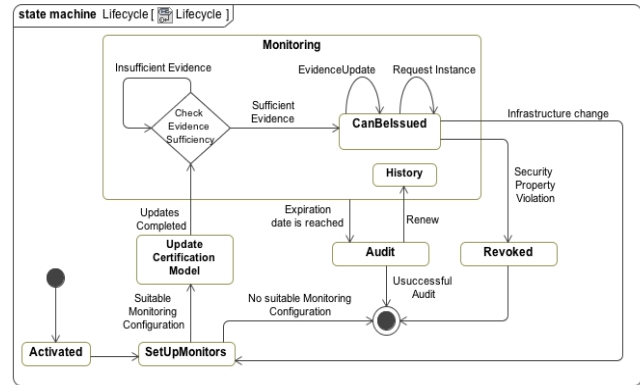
state machine Lifecycle [ Lifecycle ]

Monitoring

Insufficient Evidence

Check Evidence Sufficiency

Sufficient Evidence

EvidenceUpdate

Request Instance

CanBeIssued

Infrastructure change

History

Security Property Violation

Updates Completed

Expiration date is reached

Renew

Update Certification Model

Audit

Revoked

Usuccessful Audit

Suitable Monitoring Configuration

No suitable Monitoring Configuration

Activated

SetUpMonitors